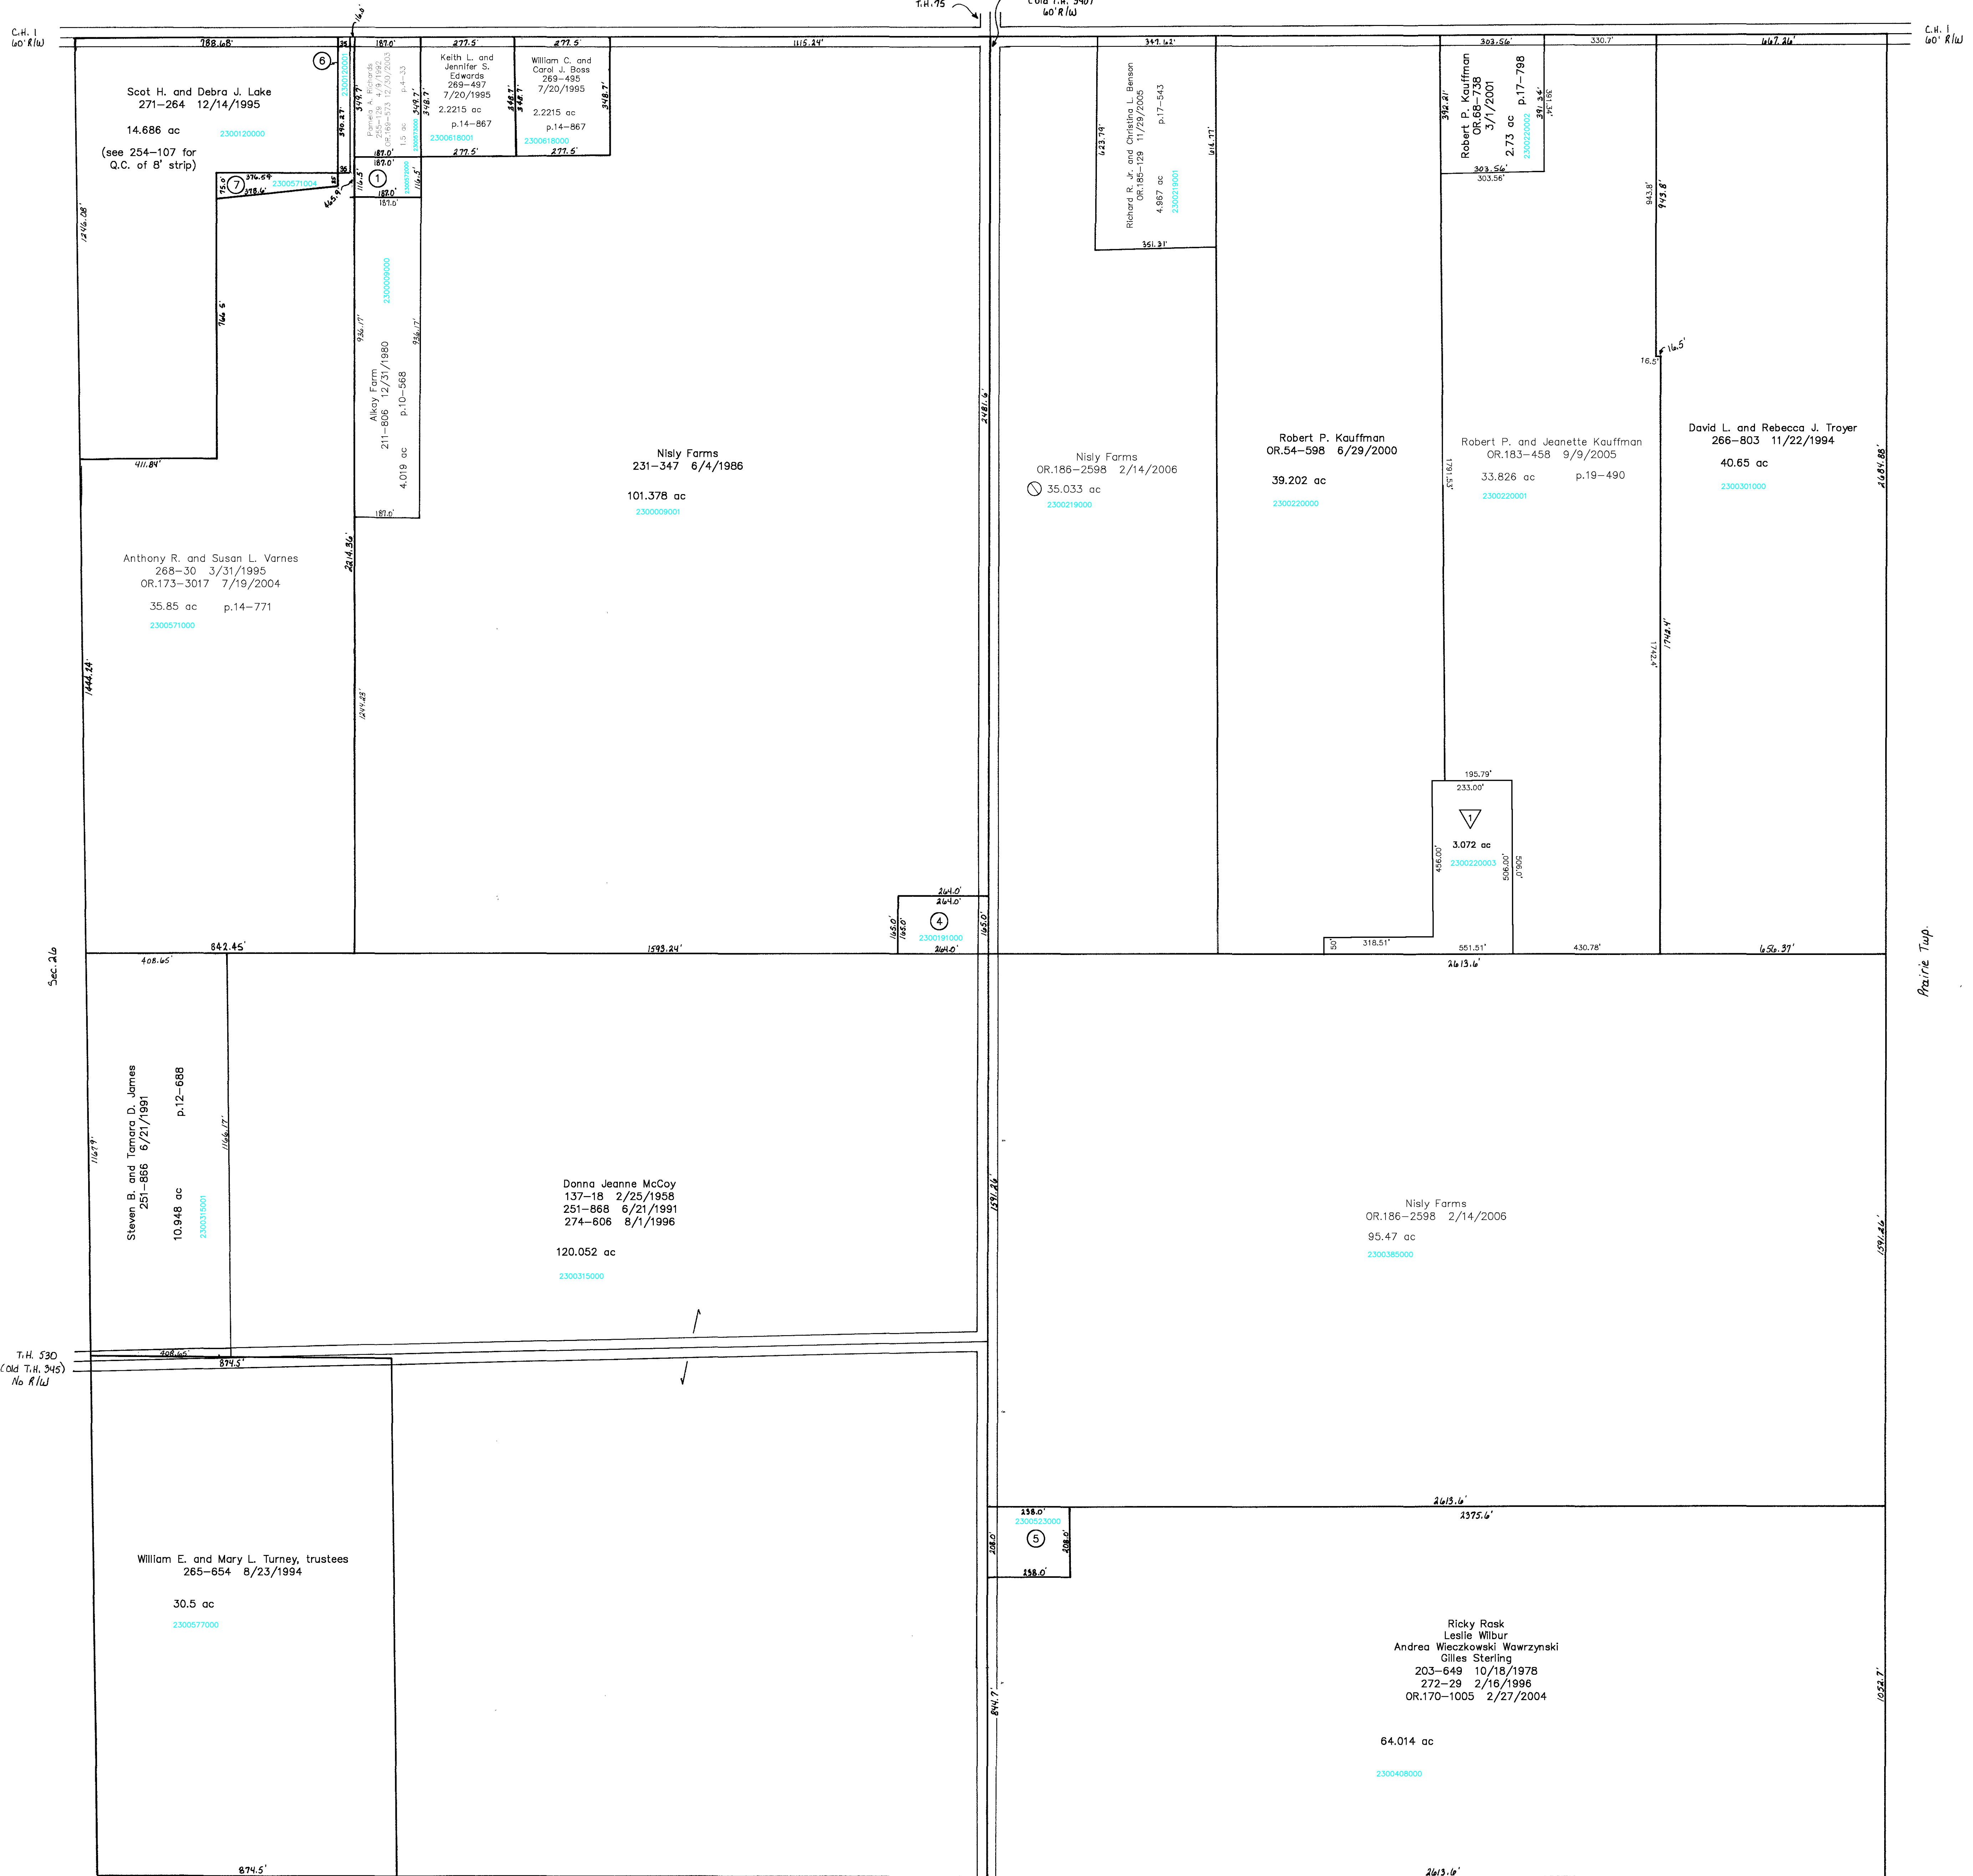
C.H. 1
60' R/W

T.H. 75

(old T.H. 540)
60' R/W

C.H. 1
60' R/W

16.0'

788.68'
35
187.0'
277.5'
277.5'
1115.24'

Scot H. and Debra J. Lake
271–264 12/14/1995

14.686 ac
2300120000

(see 254–107 for Q.C. of 8' strip)

6
2300123000

Pamela A. Richards
1.5 ac
p.4–33

349.7'
349.7'
340.27'

Keith L. and Jennifer S. Edwards
269–497
7/20/1995

2.2215 ac
p.14–867
2300618001
277.5'

348.7'
348.7'

William C. and Carol J. Boss
269–495
7/20/1995

2.2215 ac
p.14–867
2300618000
277.5'
348.7'

187.0'
187.0'
35
35
116.5'
116.5'
1
187.0'
187.0'
7
75.0'
376.54
378.6'
2300571004
465.9'

1246.08'
766.6'

936.17'
936.17'
2300009000

Alkay Farm
211–806 12/31/1980
p.10–568
4.019 ac
187.0'

411.84'

Nisly Farms
231–347 6/4/1986

101.378 ac
2300009001

Anthony R. and Susan L. Varnes
268–30 3/31/1995
OR.173–3017 7/19/2004

35.85 ac p.14–771
2300571000

2214.36'
1244.28'
1444.24'

2481.6'

264.0'
264.0'
165.0'
165.0'
4
2300191000
264.0'
165.0'

842.45'
1593.24'
408.65'

347.62'
623.79'
Richard R. Jr. and Christina L. Benson
OR.185–129 11/29/2005
p.17–543
4.967 ac
2300219001
616.77'
351.31'

Nisly Farms
OR.186–2598 2/14/2006
35.033 ac
2300219000

Robert P. Kauffman
OR.54–598 6/29/2000
39.202 ac
2300220000

303.56'
392.21'
Robert P. Kauffman
OR.68–738
3/1/2001
2.73 ac
p.17–798
2300220002
391.34'
391.34'
303.56'
303.56'
330.7'

943.8'
943.8'
16.5'
16.5'

Robert P. and Jeanette Kauffman
OR.183–458 9/9/2005
33.826 ac p.19–490
2300220001
1791.5'

667.26'
David L. and Rebecca J. Troyer
266–803 11/22/1994
40.65 ac
2300301000
2684.88'

1742.4'
1742.4'

195.79'
233.00'
1
3.072 ac
2300220003
456.00'
506.00'
506.0'

50'
318.51'
551.51'
430.78'
656.37'
2613.6'

Sec. 26

Prairie Twp.

Steven B. and Tamara D. James
251–866 6/21/1991
p.12–688
10.948 ac
2300315001
1167.9'
1166.17'

Donna Jeanne McCoy
137–18 2/25/1958
251–868 6/21/1991
274–606 8/1/1996

120.052 ac
2300315000

1591.26'

Nisly Farms
OR.186–2598 2/14/2006
95.47 ac
2300385000
1591.26'

T.H. 530
(old T.H. 345)
No R/W

408.65'
874.5'

2613.6'
2375.6'
238.0'
2300623000
5
208.0'
208.0'
238.0'

William E. and Mary L. Turney, trustees
265–654 8/23/1994

30.5 ac
2300577000

Ricky Rask
Leslie Wilbur
Andrea Wieczkowski Wawrzynski
Giles Sterling
203–649 10/18/1978
272–29 2/16/1996
OR.170–1005 2/27/2004

64.014 ac
2300408000

844.7'
1052.7'

874.5'
2613.6'